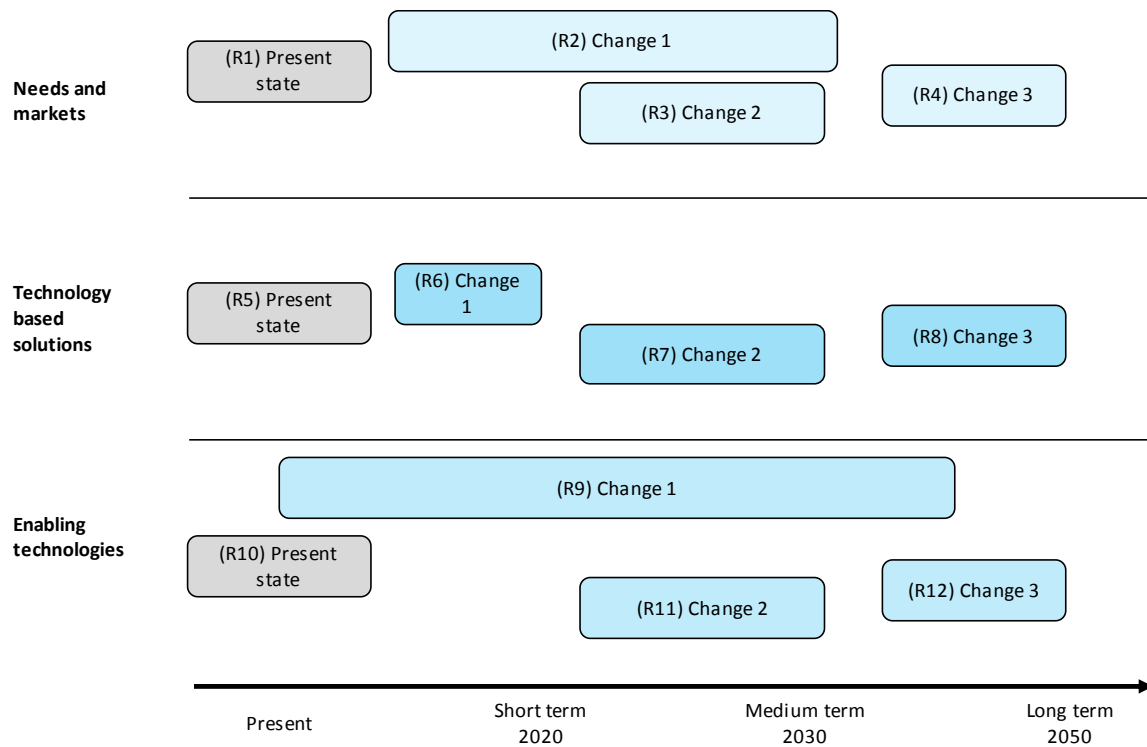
Needs and markets

(R1) Present state

(R2) Change 1

(R3) Change 2

(R4) Change 3

Technology based solutions

(R5) Present state

(R6) Change 1

(R7) Change 2

(R8) Change 3

Enabling technologies

(R9) Change 1

(R10) Present state

(R11) Change 2

(R12) Change 3

Present

Short term 2020

Medium term 2030

Long term 2050